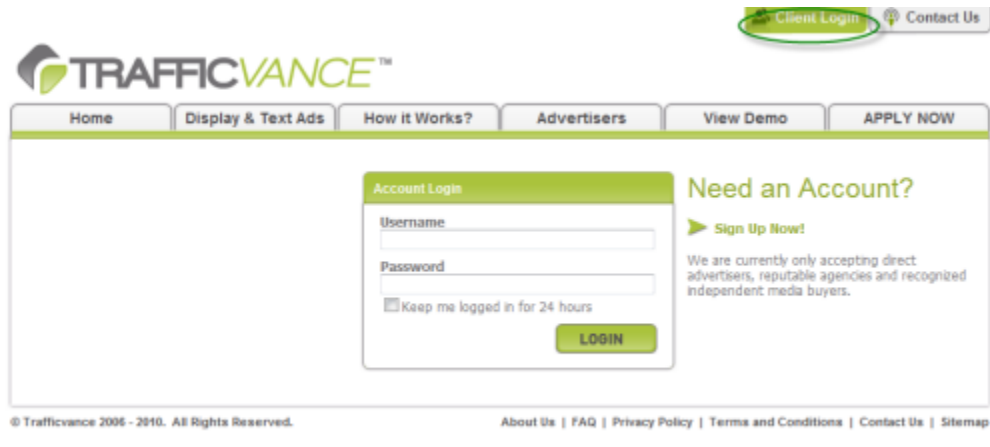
Client Login | Contact Us

TRAFFICVANCE™

Home | Display & Text Ads | How it Works? | Advertisers | View Demo | APPLY NOW

Account Login

Username

Password

Keep me logged in for 24 hours

LOGIN

Need an Account?

Sign Up Now!

We are currently only accepting direct advertisers, reputable agencies and recognized independent media buyers.

© Trafficvance 2006 - 2010. All Rights Reserved.

About Us | FAQ | Privacy Policy | Terms and Conditions | Contact Us | Sitemap